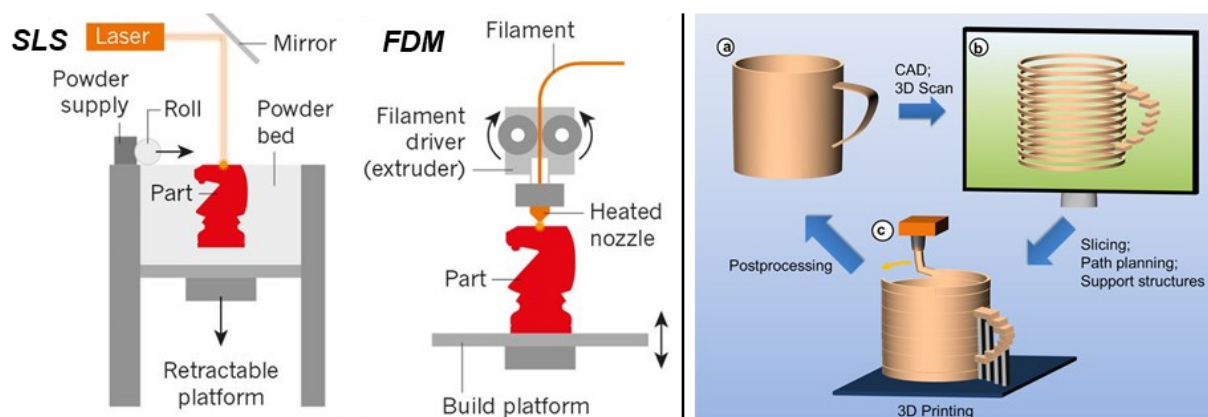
SLS
Laser
Mirror
Powder supply
Roll
Powder bed
Part
Retractable platform

FDM
Filament
Filament driver (extruder)
Heated nozzle
Part
Build platform

a
CAD; 3D Scan
b
Slicing; Path planning; Support structures
c
Postprocessing
3D Printing